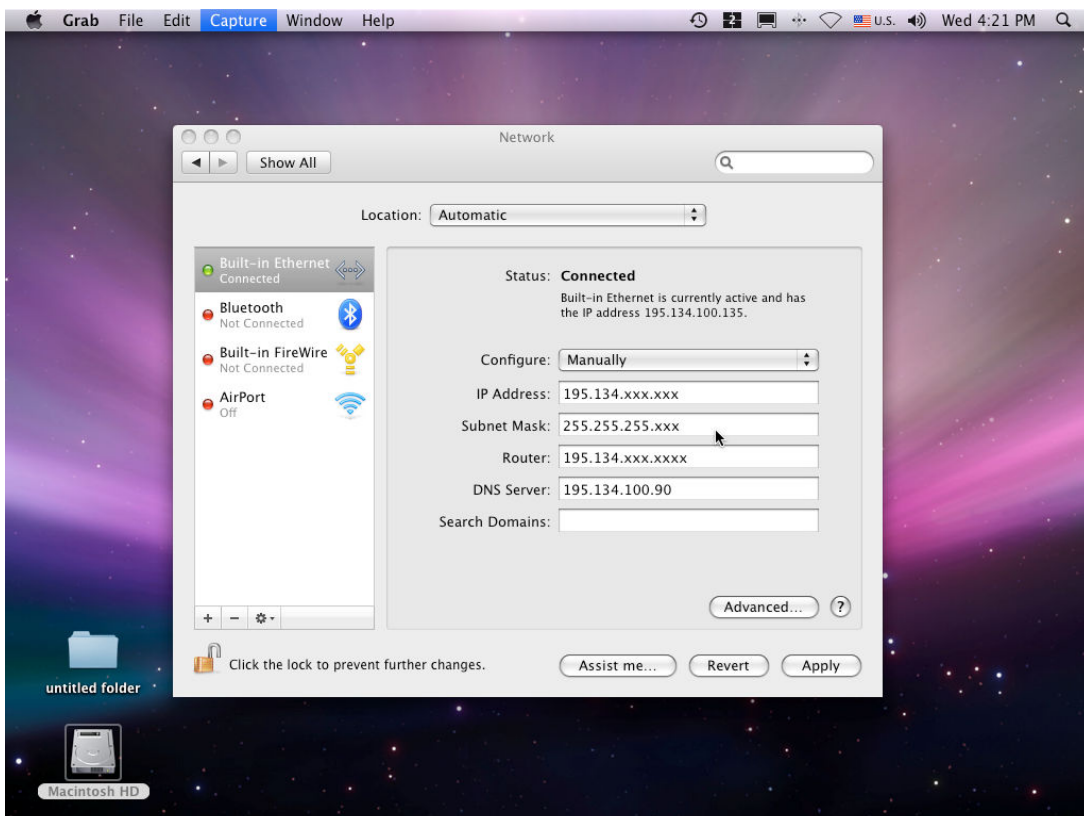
Grab File Edit Capture Window Help U.S. Wed 4:21 PM

Network

Show All

Location: Automatic

Built-in Ethernet
Connected

Bluetooth
Not Connected

Built-in FireWire
Not Connected

AirPort
Off

Status: Connected

Built-in Ethernet is currently active and has the IP address 195.134.100.135.

Configure: Manually

IP Address: 195.134.xxx.xxx

Subnet Mask: 255.255.255.xxx

Router: 195.134.xxx.xxxx

DNS Server: 195.134.100.90

Search Domains:

Advanced...

?

+ −

Click the lock to prevent further changes.

Assist me...

Revert

Apply

untitled folder

Macintosh HD